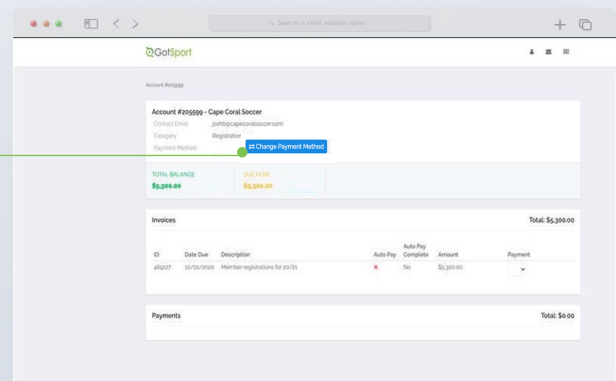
Search or enter website name

GotSport

Account #205599

Account #205599 - Cape Coral Soccer
Contact Email josh@capecoralsoccer.com
Category Registrator
Payment Method

⇄ Change Payment Method

TOTAL BALANCE
$5,300.00

DUE NOW
$5,300.00

Invoices

Total: $5,300.00

| ID | Date Due | Description | Auto Pay | Auto Pay Complete | Amount | Payment |
|---|---|---|---|---|---|---|
| 469127 | 10/01/2020 | Member registrations for 20/21 | ■ | No | $5,300.00 | |

Payments

Total: $0.00